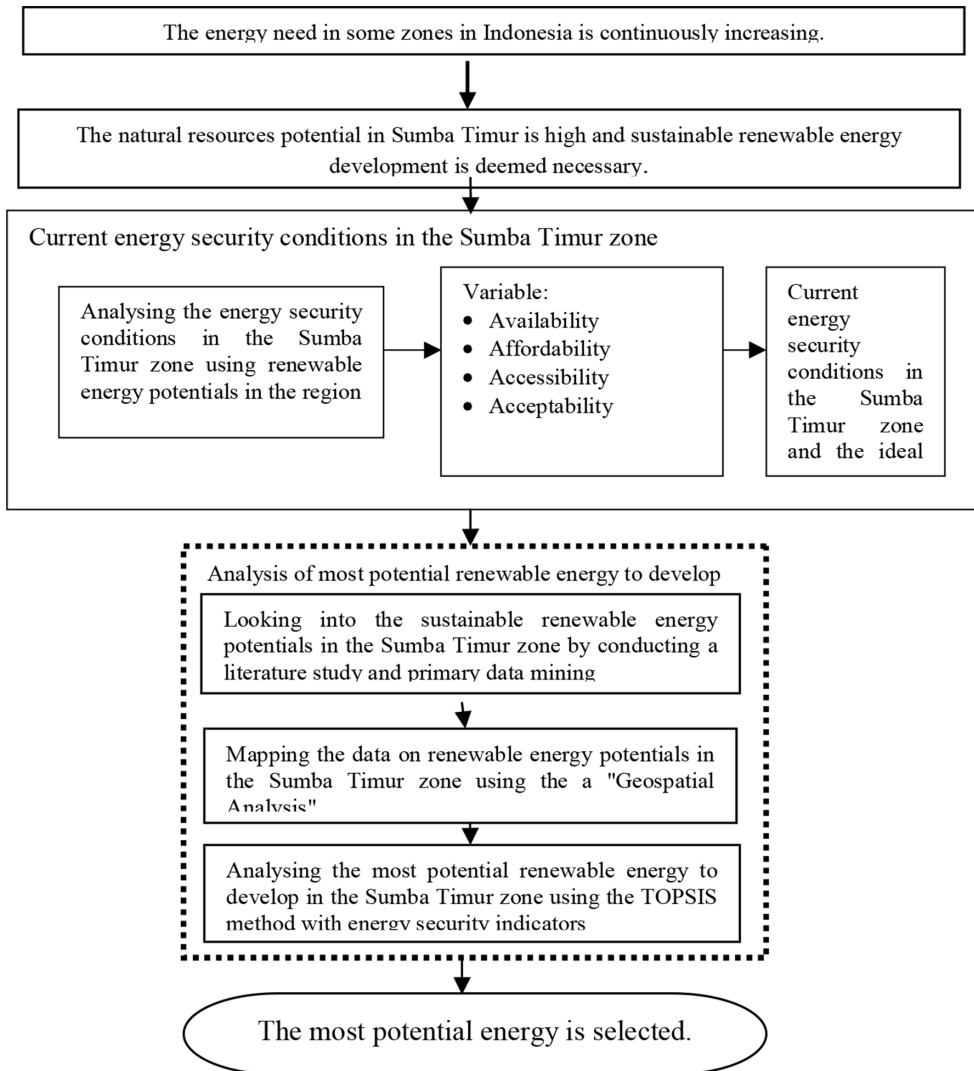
The energy need in some zones in Indonesia is continuously increasing.

The natural resources potential in Sumba Timur is high and sustainable renewable energy development is deemed necessary.

Current energy security conditions in the Sumba Timur zone

Analysing the energy security conditions in the Sumba Timur zone using renewable energy potentials in the region

Variable:
- Availability
- Affordability
- Accessibility
- Acceptability

Current energy security conditions in the Sumba Timur zone and the ideal

Analysis of most potential renewable energy to develop

Looking into the sustainable renewable energy potentials in the Sumba Timur zone by conducting a literature study and primary data mining

Mapping the data on renewable energy potentials in the Sumba Timur zone using the a "Geospatial Analysis"

Analysing the most potential renewable energy to develop in the Sumba Timur zone using the TOPSIS method with energy security indicators

The most potential energy is selected.